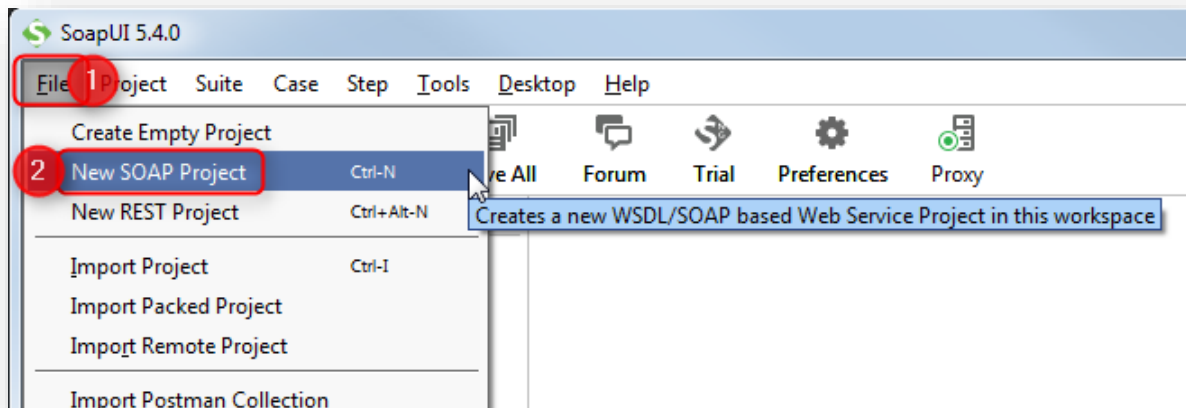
SoapUI 5.4.0

File 1 Project Suite Case Step Tools Desktop Help

Create Empty Project
2 New SOAP Project Ctrl-N
New REST Project Ctrl+Alt-N
Import Project Ctrl-I
Import Packed Project
Import Remote Project
Import Postman Collection

ve All Forum Trial Preferences Proxy

Creates a new WSDL/SOAP based Web Service Project in this workspace